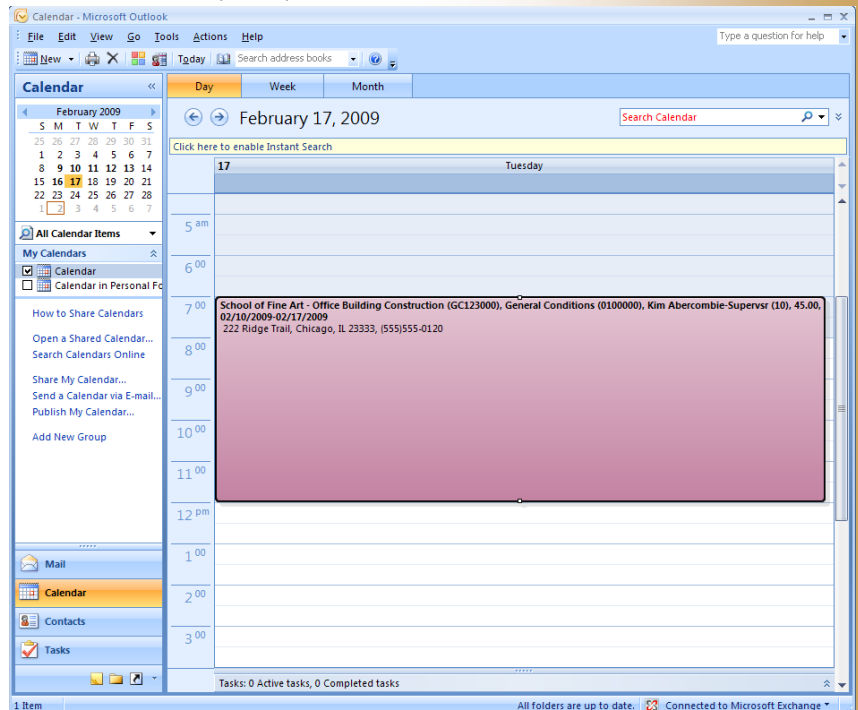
Calendar - Microsoft Outlook

File Edit View Go Tools Actions Help

Type a question for help

New Today Search address books

Calendar

February 2009

| S | M | T | W | T | F | S |
|---|---|---|---|---|---|---|
| 25 | 26 | 27 | 28 | 29 | 30 | 31 |
| 1 | 2 | 3 | 4 | 5 | 6 | 7 |
| 8 | 9 | 10 | 11 | 12 | 13 | 14 |
| 15 | 16 | 17 | 18 | 19 | 20 | 21 |
| 22 | 23 | 24 | 25 | 26 | 27 | 28 |
| 1 | 2 | 3 | 4 | 5 | 6 | 7 |

All Calendar Items

My Calendars

Calendar

Calendar in Personal Fo

How to Share Calendars

Open a Shared Calendar...

Search Calendars Online

Share My Calendar...

Send a Calendar via E-mail...

Publish My Calendar...

Add New Group

Mail

Calendar

Contacts

Tasks

Day Week Month

February 17, 2009

Search Calendar

Click here to enable Instant Search

17 Tuesday

5 am

6 00

7 00

School of Fine Art - Office Building Construction (GC123000), General Conditions (0100000), Kim Abercombie-Supervsr (10), 45.00, 02/10/2009-02/17/2009

222 Ridge Trail, Chicago, IL 23333, (555)555-0120

8 00

9 00

10 00

11 00

12 pm

1 00

2 00

3 00

Tasks: 0 Active tasks, 0 Completed tasks

1 Item

All folders are up to date.

Connected to Microsoft Exchange